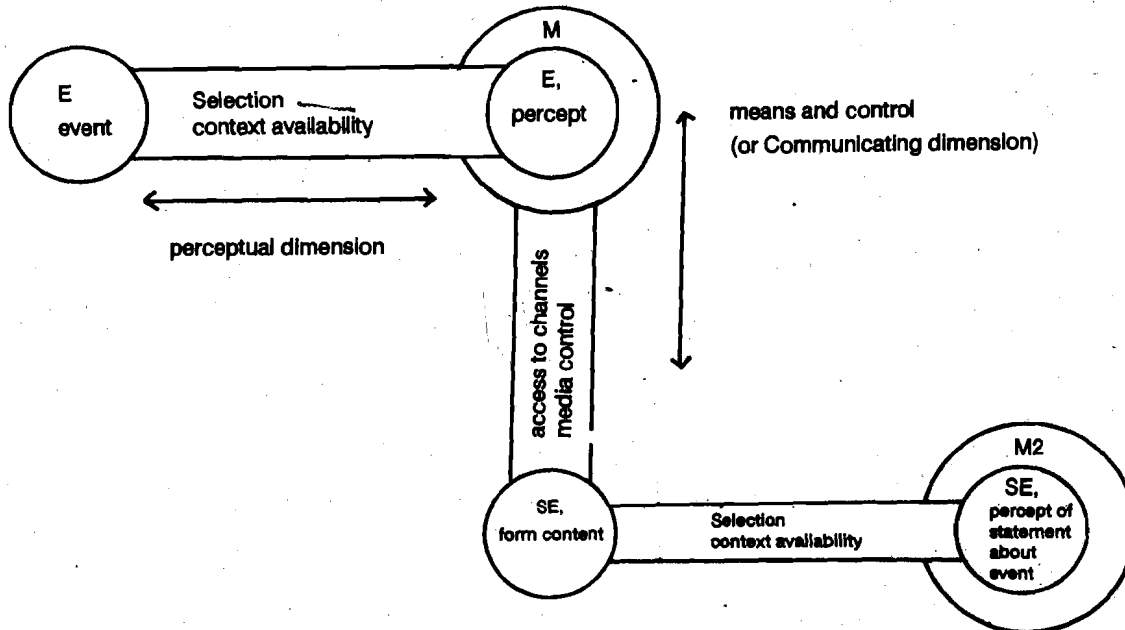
E
event

Selection
context availability

M

E,
percept

means and control
(or Communicating dimension)

perceptual dimension

access to channels
media control

M2

SE,
form content

Selection
context availability

SE,
percept of statement about event